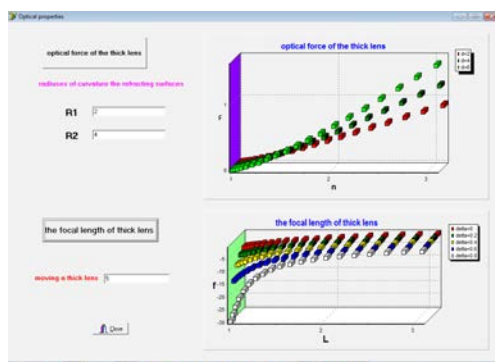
Optical properties

optical force of the thick lens

radiuses of curvature the refracting surfaces

R1 2

R2 4

the focal length of thick lens

moving a thick lens 5

Close

optical force of the thick lens

F

n

1

2

3

the focal length of thick lens

delta=0

delta=0.2

delta=0.4

delta=0.6

delta=0.8

f

L

1

2

3

-5

-10

-15

-20

-25

-30